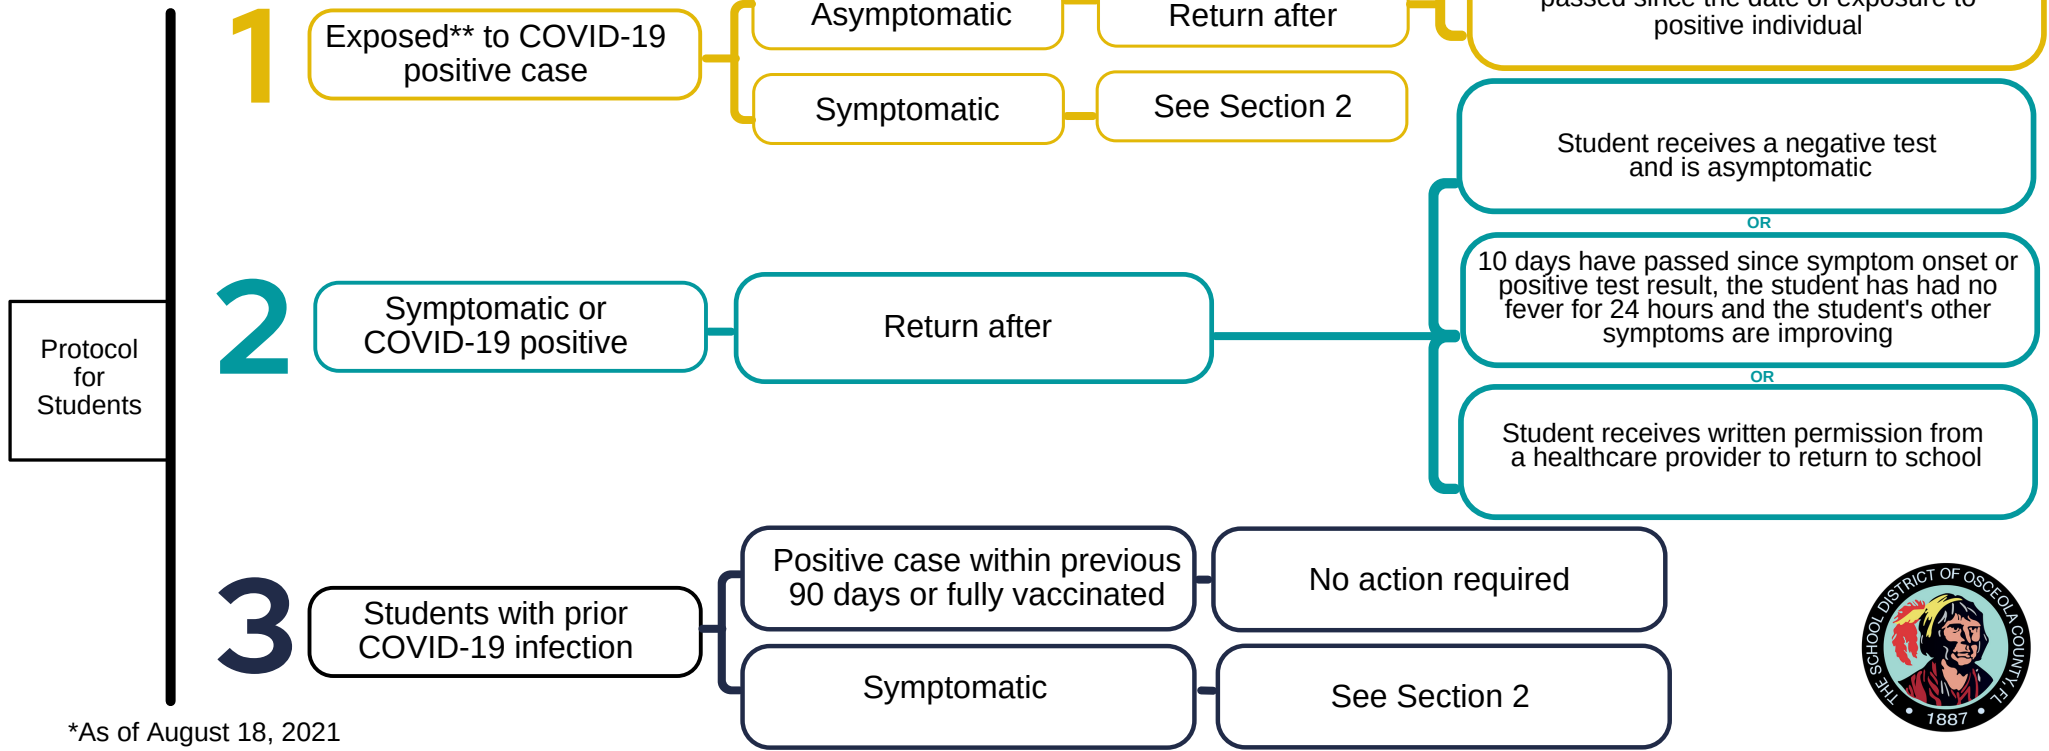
Protocol for Students

1

Exposed** to COVID-19 positive case

Asymptomatic

Return after

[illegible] positive individual

Symptomatic

See Section 2

2

Symptomatic or COVID-19 positive

Return after

Student receives a negative test and is asymptomatic

OR

10 days have passed since symptom onset or positive test result, the student has had no fever for 24 hours and the student's other symptoms are improving

OR

Student receives written permission from a healthcare provider to return to school

3

Students with prior COVID-19 infection

Positive case within previous 90 days or fully vaccinated

No action required

Symptomatic

See Section 2

THE SCHOOL DISTRICT OF OSCEOLA COUNTY, FL
1887

*As of August 18, 2021